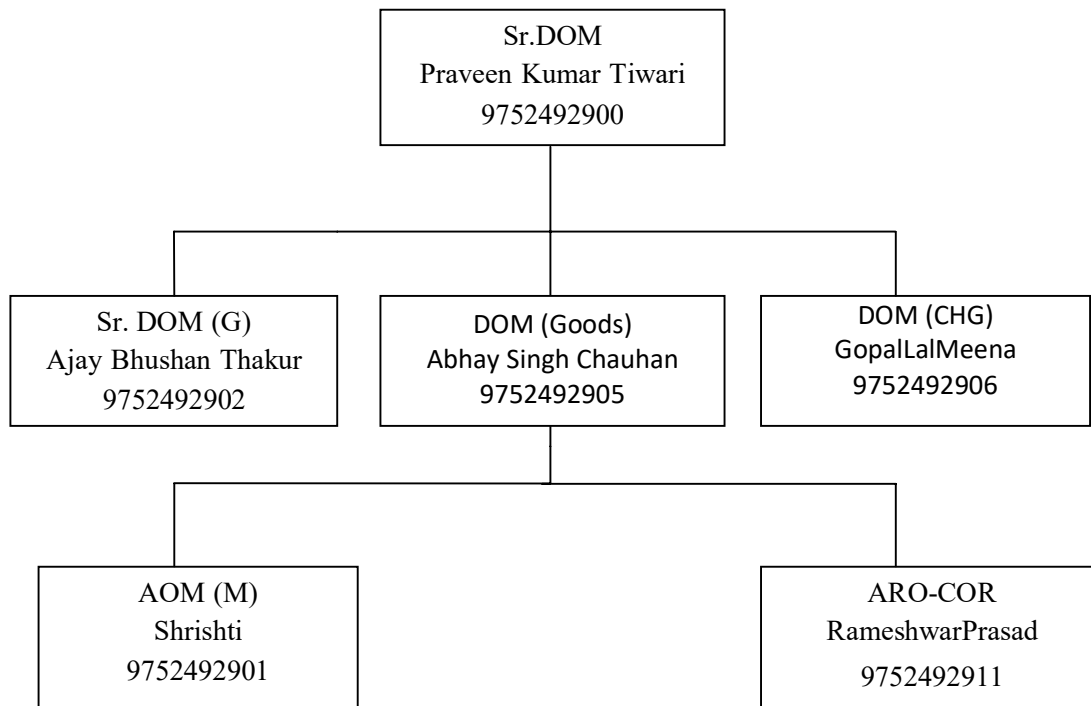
Sr.DOM
Praveen Kumar Tiwari
9752492900

Sr. DOM (G)
Ajay Bhushan Thakur
9752492902

DOM (Goods)
Abhay Singh Chauhan
9752492905

DOM (CHG)
GopalLalMeena
9752492906

AOM (M)
Shrishti
9752492901

ARO-COR
RameshwarPrasad
9752492911